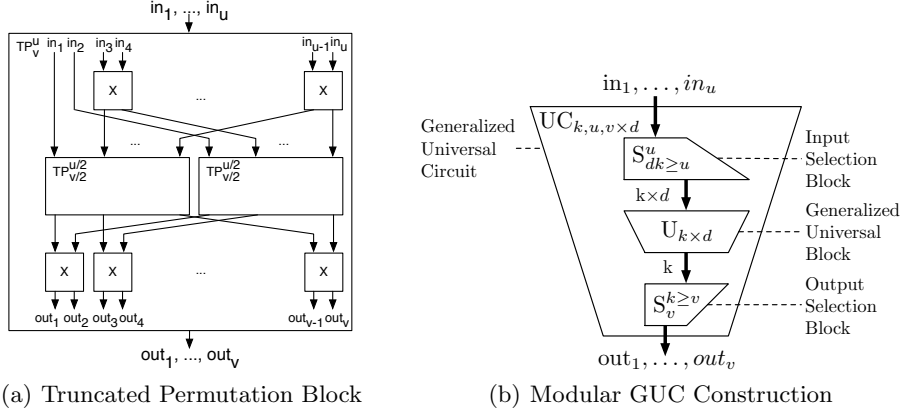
in$_1$, ..., in$_u$

TP$^u_v$ in$_1$ in$_2$ in$_3$ in$_4$ in$_{u-1}$ in$_u$

x

...

x

...

...

TP$^{u/2}_{v/2}$

TP$^{u/2}_{v/2}$

x x ... x

out$_1$ out$_2$ out$_3$ out$_4$ out$_{v-1}$ out$_v$

out$_1$, ..., out$_v$

(a) Truncated Permutation Block

$\text{in}_1, \ldots, in_u$

Generalized Universal Circuit

$\text{UC}_{k,u,v\times d}$

$\text{S}^u_{dk\geq u}$

Input Selection Block

k×$d$

$\text{U}_{k\times d}$

Generalized Universal Block

k

$\text{S}^{k\geq v}_v$

Output Selection Block

$\text{out}_1, \ldots, out_v$

(b) Modular GUC Construction